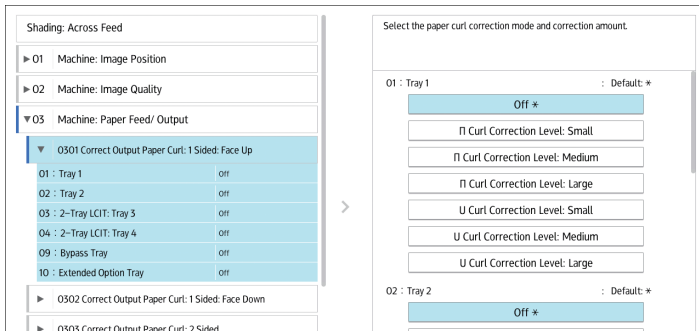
Shading: Across Feed

▶ 01 Machine: Image Position

▶ 02 Machine: Image Quality

▼ 03 Machine: Paper Feed/ Output

▼ 0301 Correct Output Paper Curl: 1 Sided: Face Up

| | |
|---|---|
| 01 : Tray 1 | Off |
| 02 : Tray 2 | Off |
| 03 : 2-Tray LCIT: Tray 3 | Off |
| 04 : 2-Tray LCIT: Tray 4 | Off |
| 09 : Bypass Tray | Off |
| 10 : Extended Option Tray | Off |

▶ 0302 Correct Output Paper Curl: 1 Sided: Face Down

▶ 0303 Correct Output Paper Curl: 2 Sided

>

Select the paper curl correction mode and correction amount.

01 : Tray 1 : Default: ∗

Off ∗

Π Curl Correction Level: Small

Π Curl Correction Level: Medium

Π Curl Correction Level: Large

U Curl Correction Level: Small

U Curl Correction Level: Medium

U Curl Correction Level: Large

02 : Tray 2 : Default: ∗

Off ∗